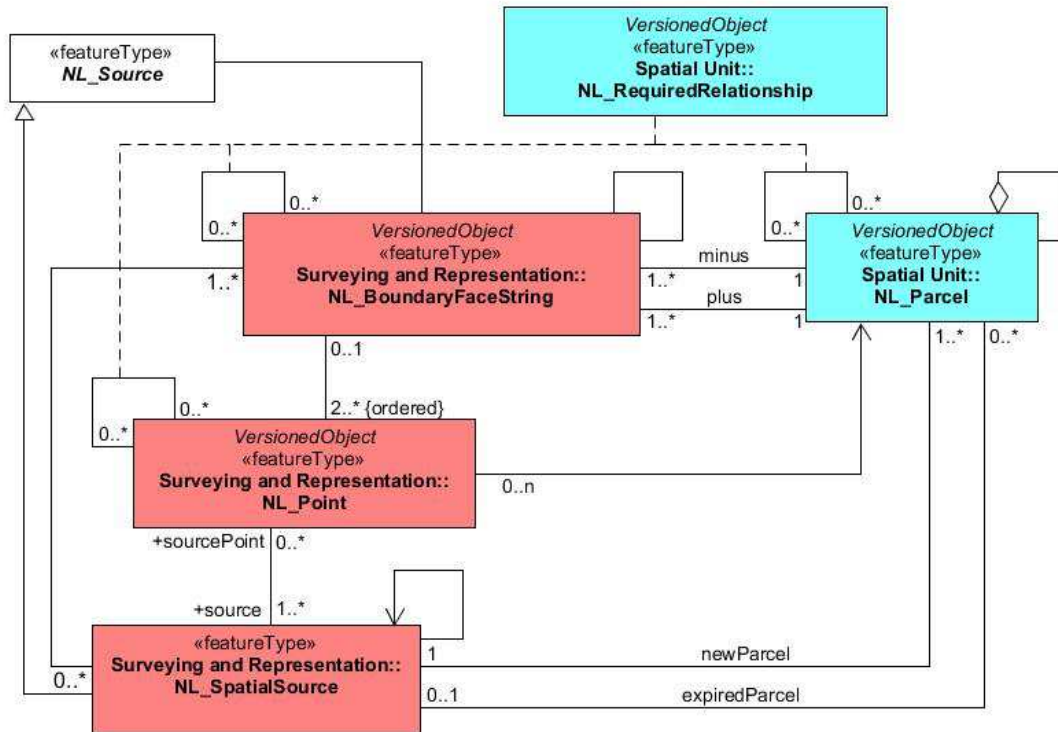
«featureType»
NL_Source

VersionedObject
«featureType»
Spatial Unit::
NL_RequiredRelationship

0..*
0..*

VersionedObject
«featureType»
Surveying and Representation::
NL_BoundaryFaceString

1..*

minus
1..*
1
plus
1..*
1

0..*
0..*

VersionedObject
«featureType»
Spatial Unit::
NL_Parcel

1..*
0..*

0..1
2..* {ordered}

0..*
0..*

VersionedObject
«featureType»
Surveying and Representation::
NL_Point

0..n

+sourcePoint
0..*

+source
1..*

«featureType»
Surveying and Representation::
NL_SpatialSource

1
newParcel
0..*
0..1
expiredParcel